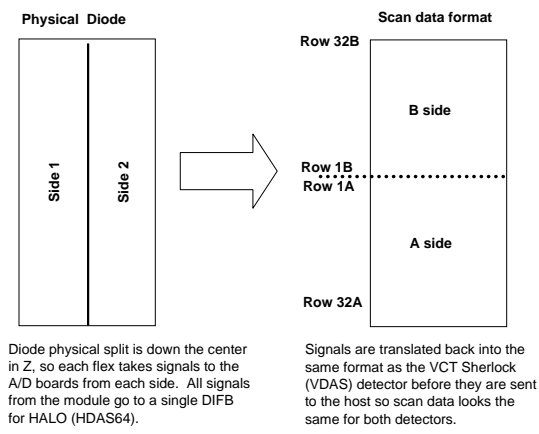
Physical Diode

Side 1

Side 2

Diode physical split is down the center in Z, so each flex takes signals to the A/D boards from each side. All signals from the module go to a single DIFB for HALO (HDAS64).

Scan data format

Row 32B

B side

Row 1B
Row 1A

A side

Row 32A

Signals are translated back into the same format as the VCT Sherlock (VDAS) detector before they are sent to the host so scan data looks the same for both detectors.